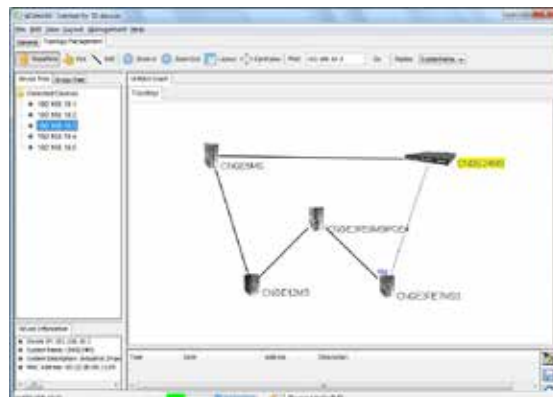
CNGE3MS

CNGE24MS

CNGE3FE8MSPOE4

CNGE1EMS

CNGE3FE7MS1

Topology

Device Tree

Connected Devices

192.168.10.1

192.168.10.2

192.168.10.3

192.168.10.4

192.168.10.5

Time

Date

Address

Description